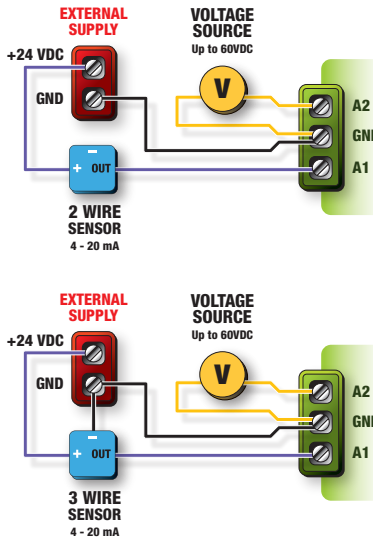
EXTERNAL SUPPLY

VOLTAGE SOURCE
Up to 60VDC

+24 VDC

GND

V

A2

GND

A1

-

+ OUT

2 WIRE SENSOR
4 - 20 mA

EXTERNAL SUPPLY

VOLTAGE SOURCE
Up to 60VDC

+24 VDC

GND

V

A2

GND

A1

-

+ OUT

3 WIRE SENSOR
4 - 20 mA